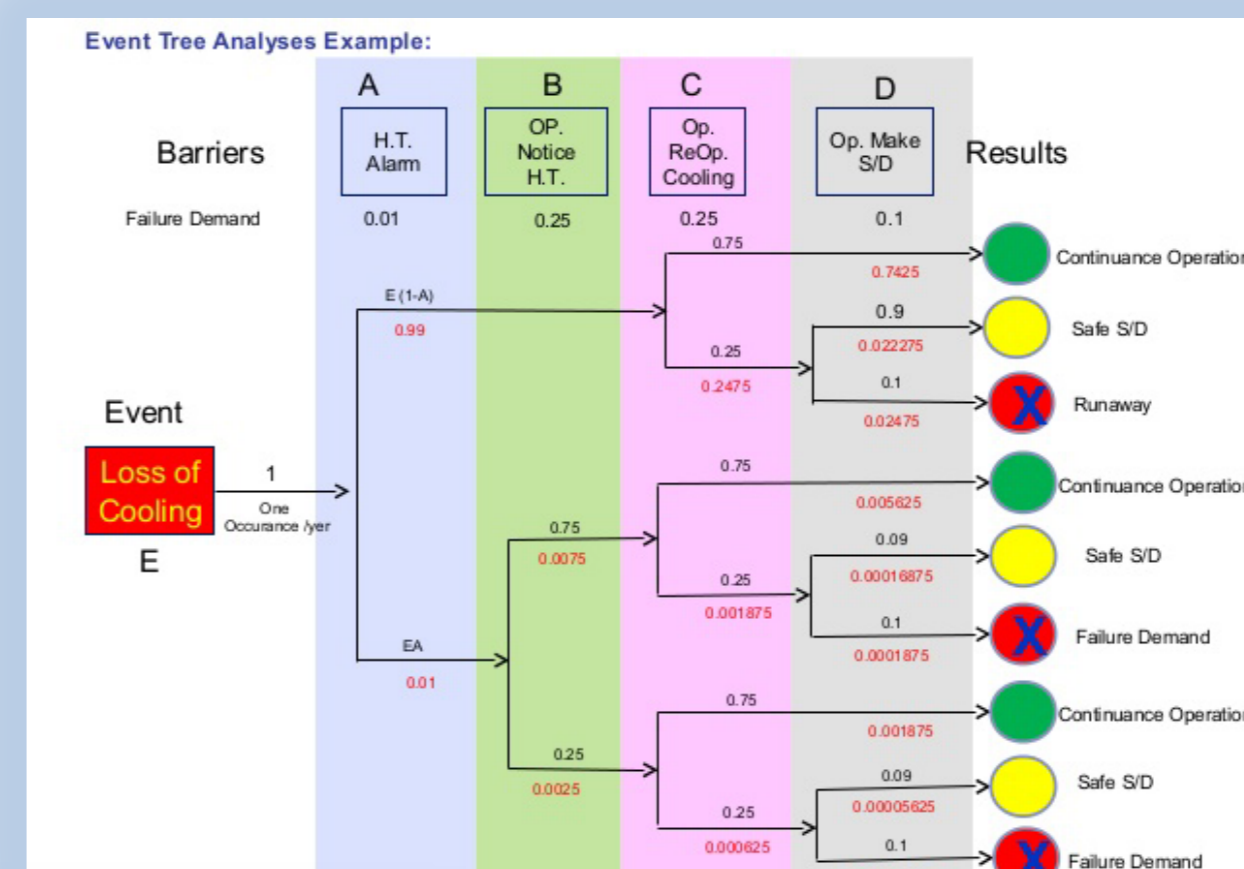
Event Tree Analyses Example:

A B C D

Barriers

H.T. Alarm

OP. Notice H.T.

Op. ReOp. Cooling

Op. Make S/D

Results

Failure Demand 0.01 0.25 0.25 0.1

0.75
0.7425
Continuance Operatio

E (1-A)
0.99

0.9
0.022275
Safe S/D

0.25
0.2475

0.1
0.02475
Runaway

Event

Loss of Cooling
E

1
One Occurance /yer

0.75
0.005625
Continuance Operatio

0.75
0.0075

0.09
0.00016875
Safe S/D

0.25
0.001875

0.1
0.0001875
Failure Demand

EA
0.01

0.75
0.001875
Continuance Operatio

0.25
0.0025

0.09
0.00005625
Safe S/D

0.25
0.000625

0.1
Failure Demand